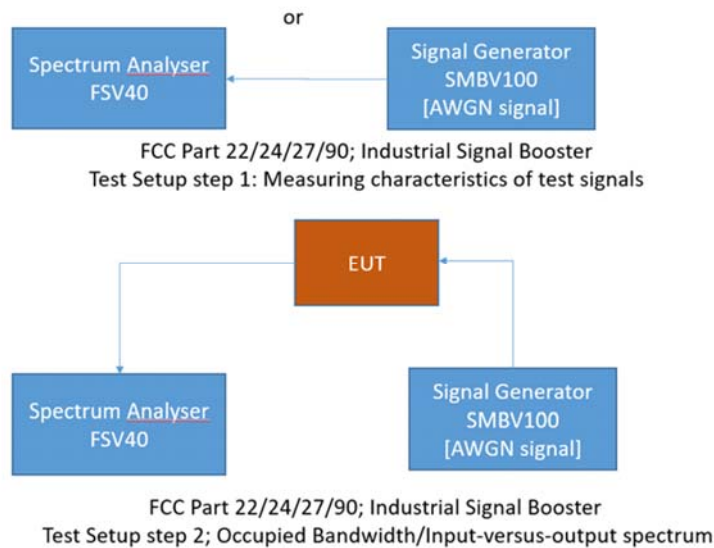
or

Spectrum Analyser
FSV40

Signal Generator
SMBV100
[AWGN signal]

FCC Part 22/24/27/90; Industrial Signal Booster
Test Setup step 1: Measuring characteristics of test signals

EUT

Spectrum Analyser
FSV40

Signal Generator
SMBV100
[AWGN signal]

FCC Part 22/24/27/90; Industrial Signal Booster
Test Setup step 2; Occupied Bandwidth/Input-versus-output spectrum